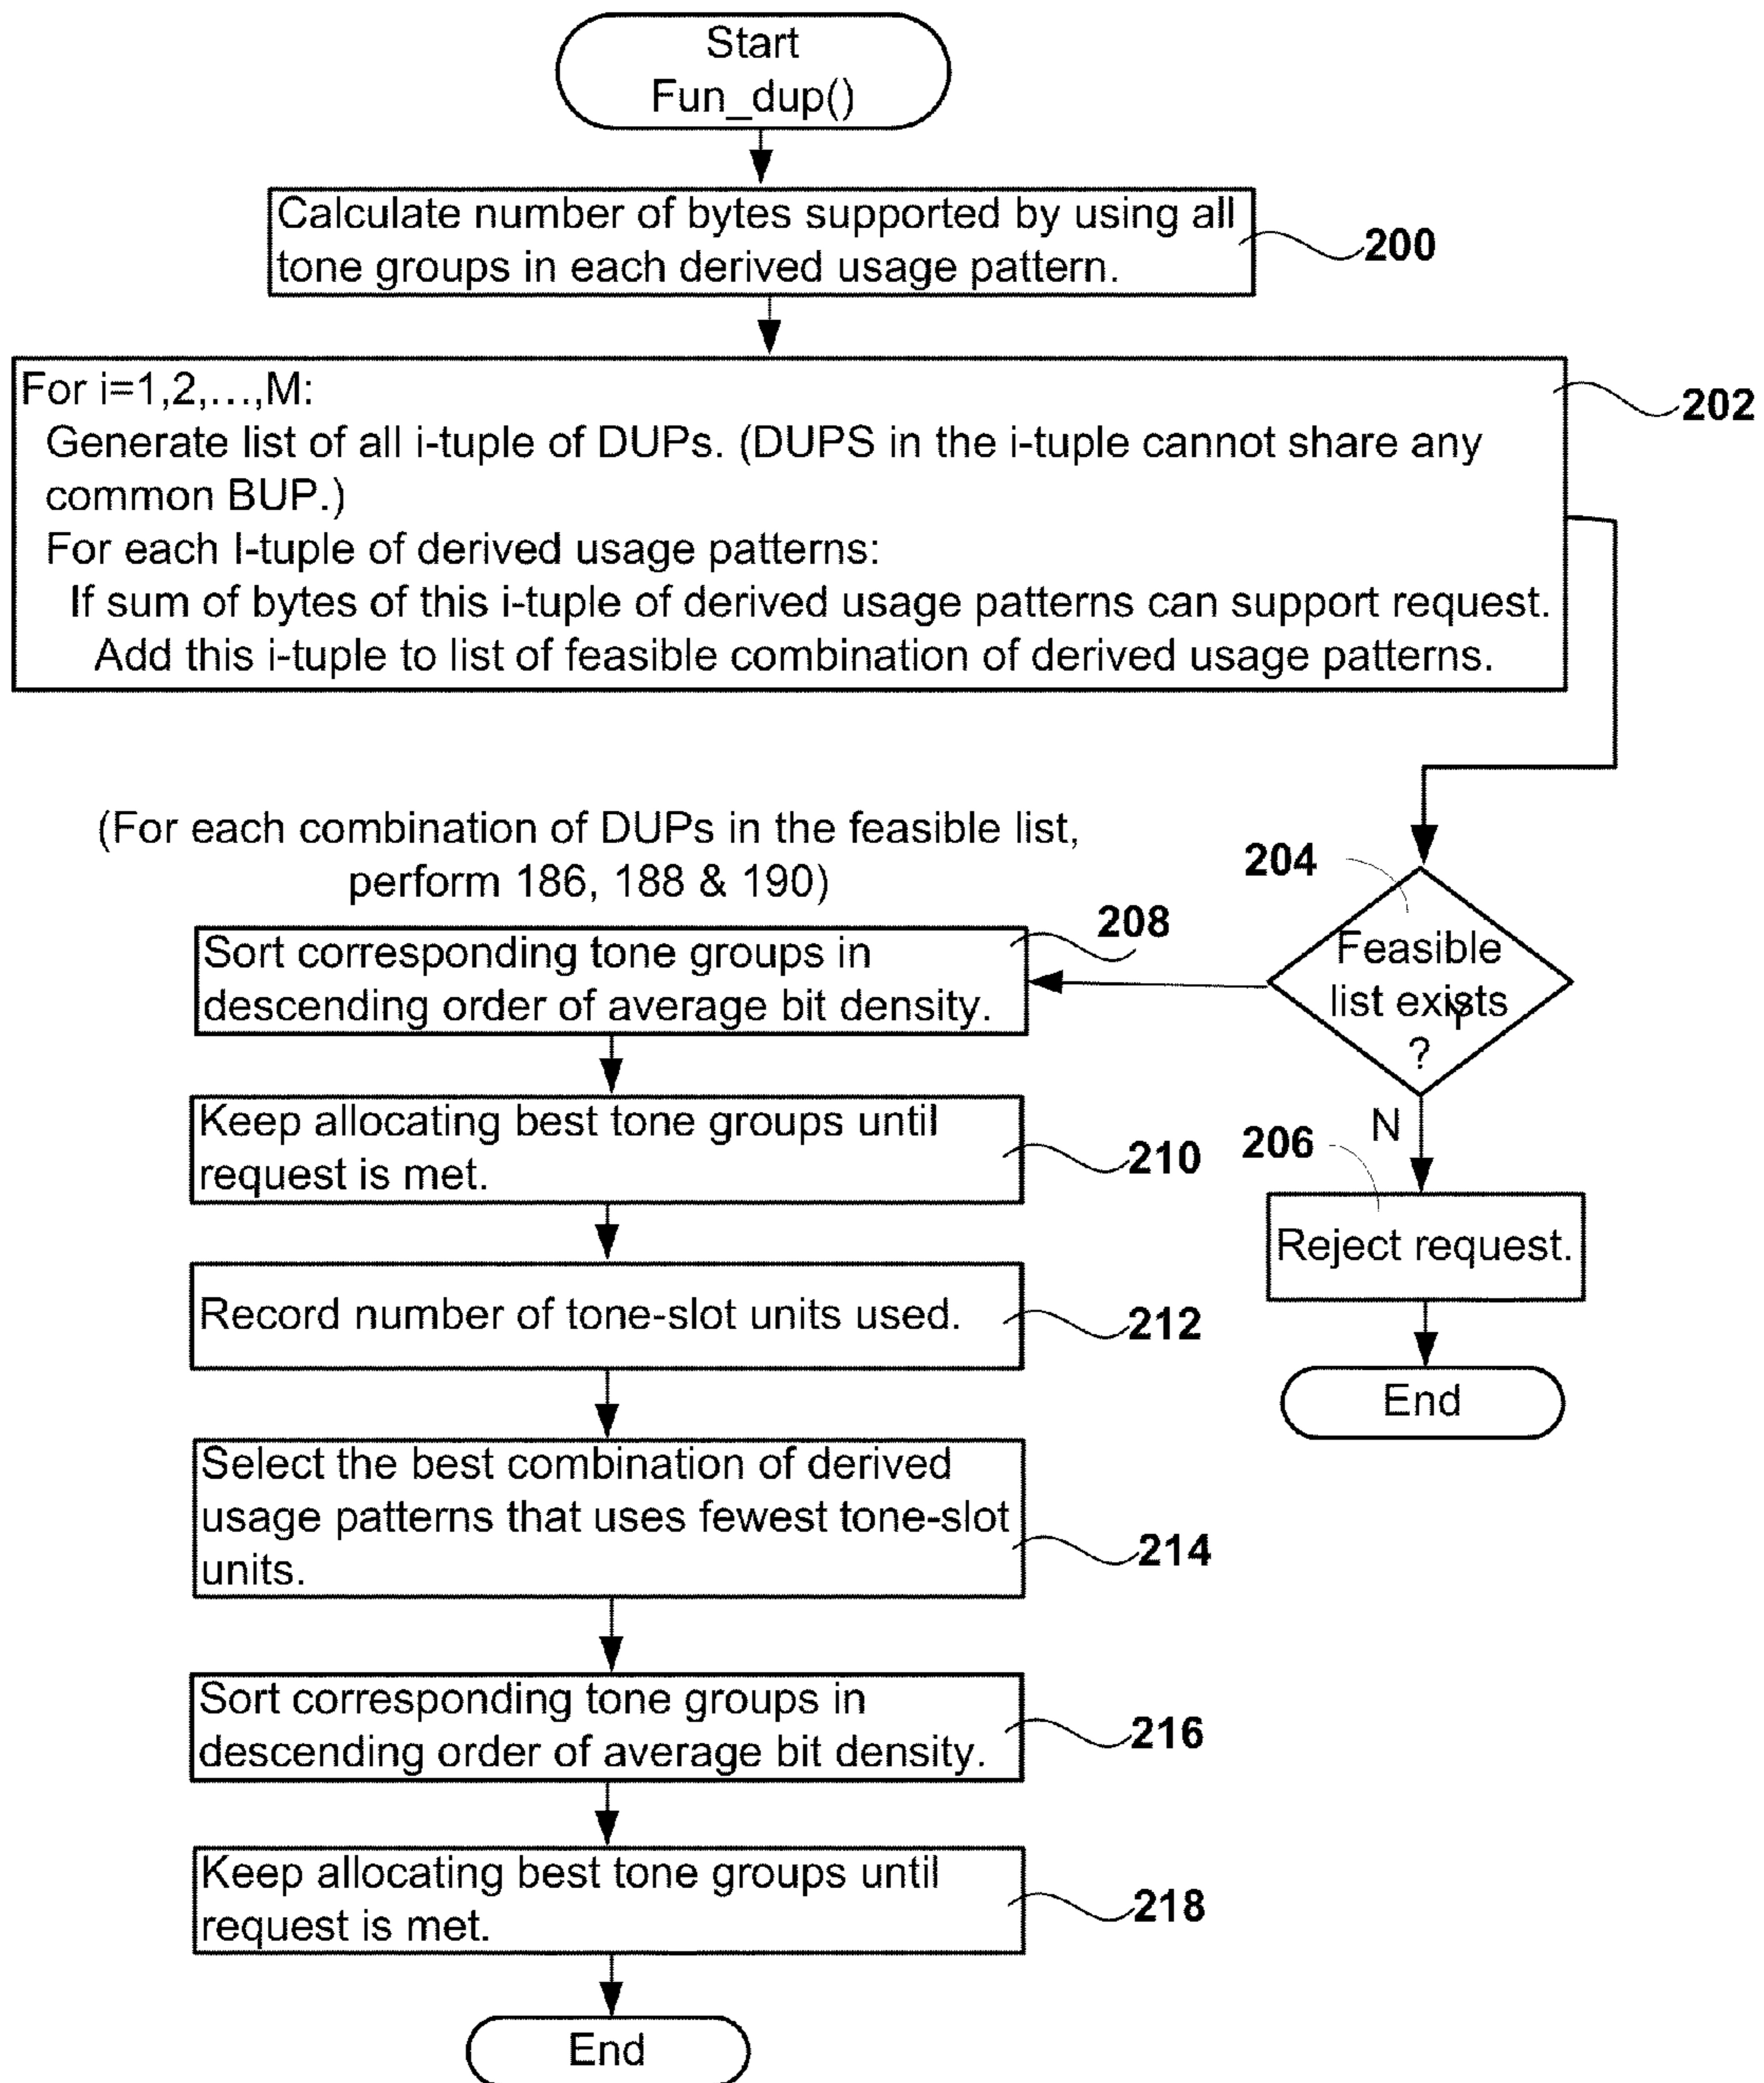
Start
Fun_dup()

Calculate number of bytes supported by using all tone groups in each derived usage pattern.

200

For i=1,2,…,M:
Generate list of all i-tuple of DUPs. (DUPS in the i-tuple cannot share any common BUP.)
For each I-tuple of derived usage patterns:
If sum of bytes of this i-tuple of derived usage patterns can support request.
Add this i-tuple to list of feasible combination of derived usage patterns.

202

(For each combination of DUPs in the feasible list, perform 186, 188 & 190)

204

Feasible list exists ?

208

Sort corresponding tone groups in descending order of average bit density.

Keep allocating best tone groups until request is met.

210

206

N

Reject request.

Record number of tone-slot units used.

212

End

Select the best combination of derived usage patterns that uses fewest tone-slot units.

214

Sort corresponding tone groups in descending order of average bit density.

216

Keep allocating best tone groups until request is met.

218

End